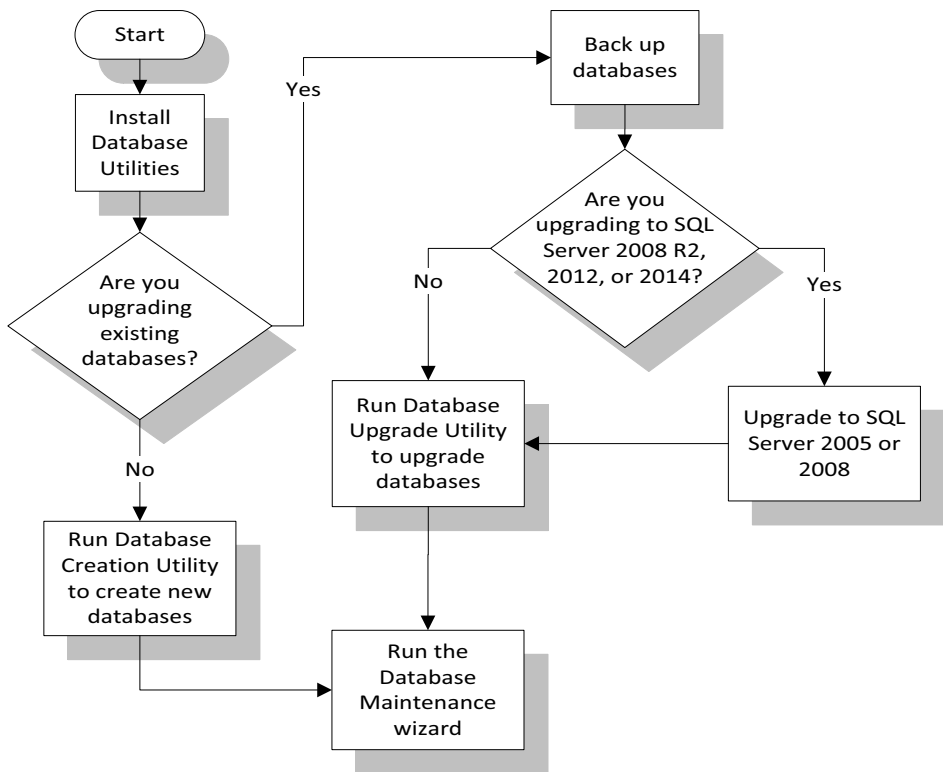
Start

Install Database Utilities

Are you upgrading existing databases?

Yes

No

Back up databases

Are you upgrading to SQL Server 2008 R2, 2012, or 2014?

No

Yes

Run Database Upgrade Utility to upgrade databases

Upgrade to SQL Server 2005 or 2008

Run Database Creation Utility to create new databases

Run the Database Maintenance wizard